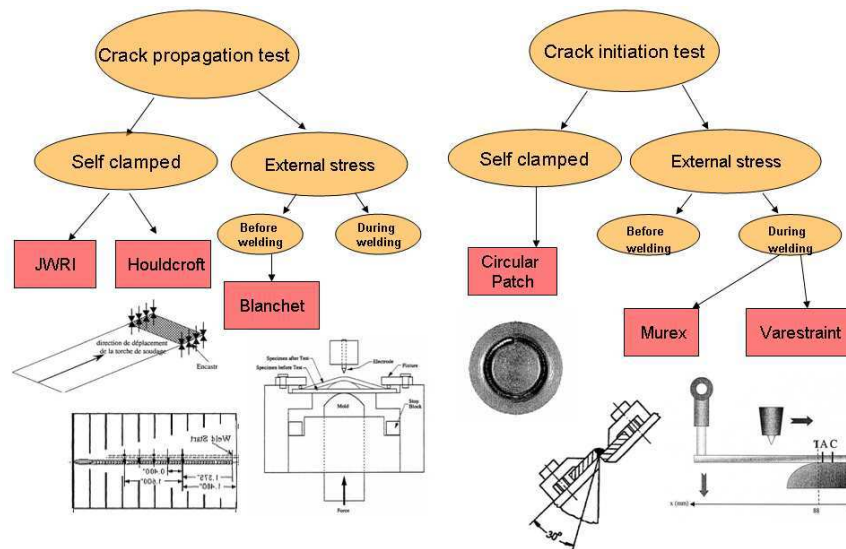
Crack propagation test

Self clamped

External stress

Before welding

During welding

JWRI

Houldcroft

Blanchet

direction de déplacement de la torche de soudage

Encastr

Specimen after Test

Specimen before Test

Electrode

Fixture

Mold

Stop Block

Force

Weld Start

0.400"

1.400"

1.375"

1.480"

Crack initiation test

Self clamped

External stress

Before welding

During welding

Circular Patch

Murex

Varestraint

TAC

30°